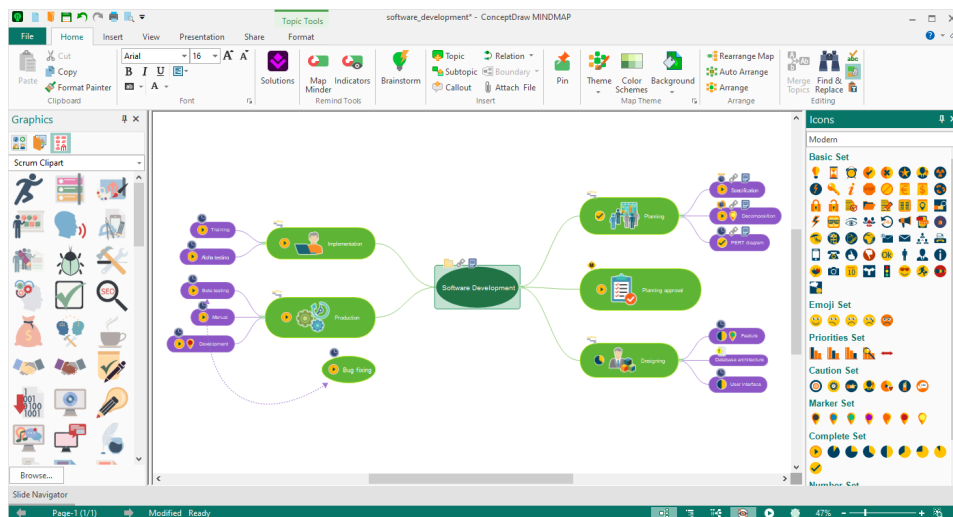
Topic Tools
software_development* - ConceptDraw MINDMAP

File Home Insert View Presentation Share Format

Paste
Cut
Copy
Format Painter
Clipboard

Arial 16
B I U
Font

Solutions

Map Minder
Indicators
Remind Tools

Brainstorm

Topic
Subtopic
Callout
Relation
Boundary
Attach File
Insert

Pin

Theme
Color Schemes
Background
Map Theme

Rearrange Map
Auto Arrange
Arrange
Arrange

Merge Topics
Find & Replace
Editing

Graphics
Scrum Clipart
Browse...

Software Development
Implementation
Training
Alpha testing
Production
Beta testing
Manual
Development
Bug fixing
Planning
Specification
Decomposition
PERT diagram
Planning approval
Designing
Feature
Database architecture
User interface

Icons
Modern
Basic Set
Emoji Set
Priorities Set
Caution Set
Marker Set
Complete Set
Number Set

Slide Navigator
Page-1 (1/1)
Modified Ready
47%